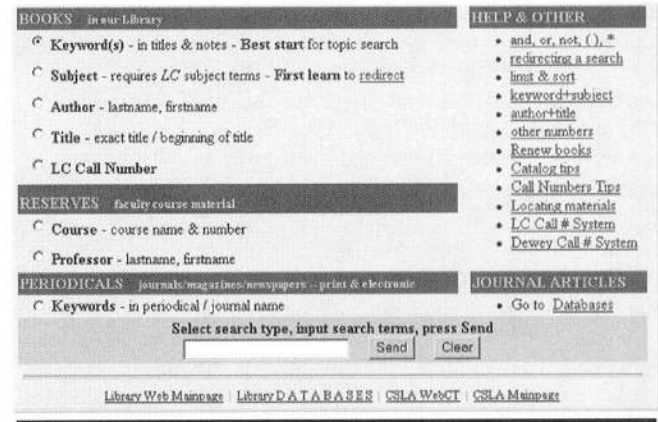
BOOKS in our Library

Keyword(s) - in titles & notes - Best start for topic search

Subject - requires LC subject terms - First learn to redirect

Author - lastname, firstname

Title - exact title / beginning of title

LC Call Number

RESERVES faculty course material

Course - course name & number

Professor - lastname, firstname

PERIODICALS journals/magazines/newspapers -- print & electronic

Keywords - in periodical / journal name

HELP & OTHER

- and, or, not, (), *
- redirecting a search
- limit & sort
- keyword+subject
- author+title
- other numbers
- Renew books
- Catalog tips
- Call Numbers Tips
- Locating materials
- LC Call # System
- Dewey Call # System

JOURNAL ARTICLES

- Go to Databases

Select search type, input search terms, press Send

Send Clear

Library Web Mainpage | Library DATABASES | CSLA WebCT | CSLA Mainpage